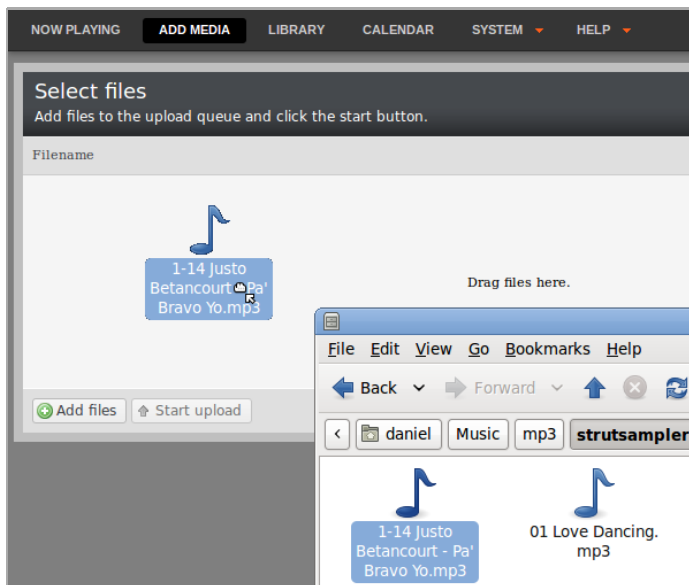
NOW PLAYING ADD MEDIA LIBRARY CALENDAR SYSTEM HELP

Select files
Add files to the upload queue and click the start button.

Filename

1-14 Justo Betancourt Pa' Bravo Yo.mp3

Drag files here.

Add files Start upload

File Edit View Go Bookmarks Help

Back Forward

daniel Music mp3 strutsampler

1-14 Justo Betancourt - Pa' Bravo Yo.mp3

01 Love Dancing. mp3